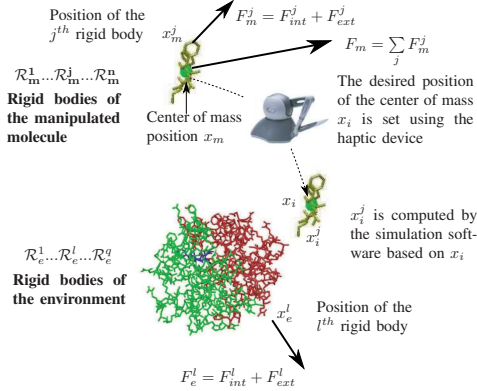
Position of the $j^{th}$ rigid body

$x_m^j$

$F_m^j = F_{int}^j + F_{ext}^j$

$F_m = \sum_j F_m^j$

$\mathcal{R}_\mathbf{m}^\mathbf{1}...\mathcal{R}_\mathbf{m}^\mathbf{j}...\mathcal{R}_\mathbf{m}^\mathbf{n}$

**Rigid bodies of the manipulated molecule**

Center of mass position $x_m$

The desired position of the center of mass $x_i$ is set using the haptic device

$x_i$

$x_i^j$

$x_i^j$ is computed by the simulation software based on $x_i$

$\mathcal{R}_e^1...\mathcal{R}_e^l...\mathcal{R}_e^q$

**Rigid bodies of the environment**

$x_e^l$

Position of the $l^{th}$ rigid body

$F_e^l = F_{int}^l + F_{ext}^l$